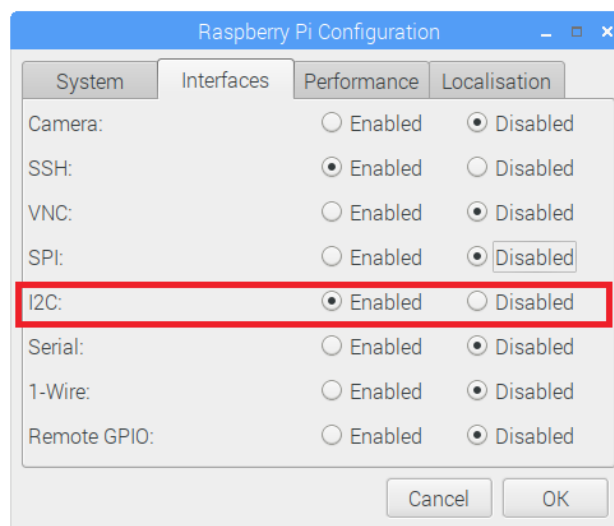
Raspberry Pi Configuration

System | Interfaces | Performance | Localisation

| | | |
|---|---|---|
| Camera: | Enabled | Disabled |
| SSH: | Enabled | Disabled |
| VNC: | Enabled | Disabled |
| SPI: | Enabled | Disabled |
| I2C: | Enabled | Disabled |
| Serial: | Enabled | Disabled |
| 1-Wire: | Enabled | Disabled |
| Remote GPIO: | Enabled | Disabled |

Cancel OK